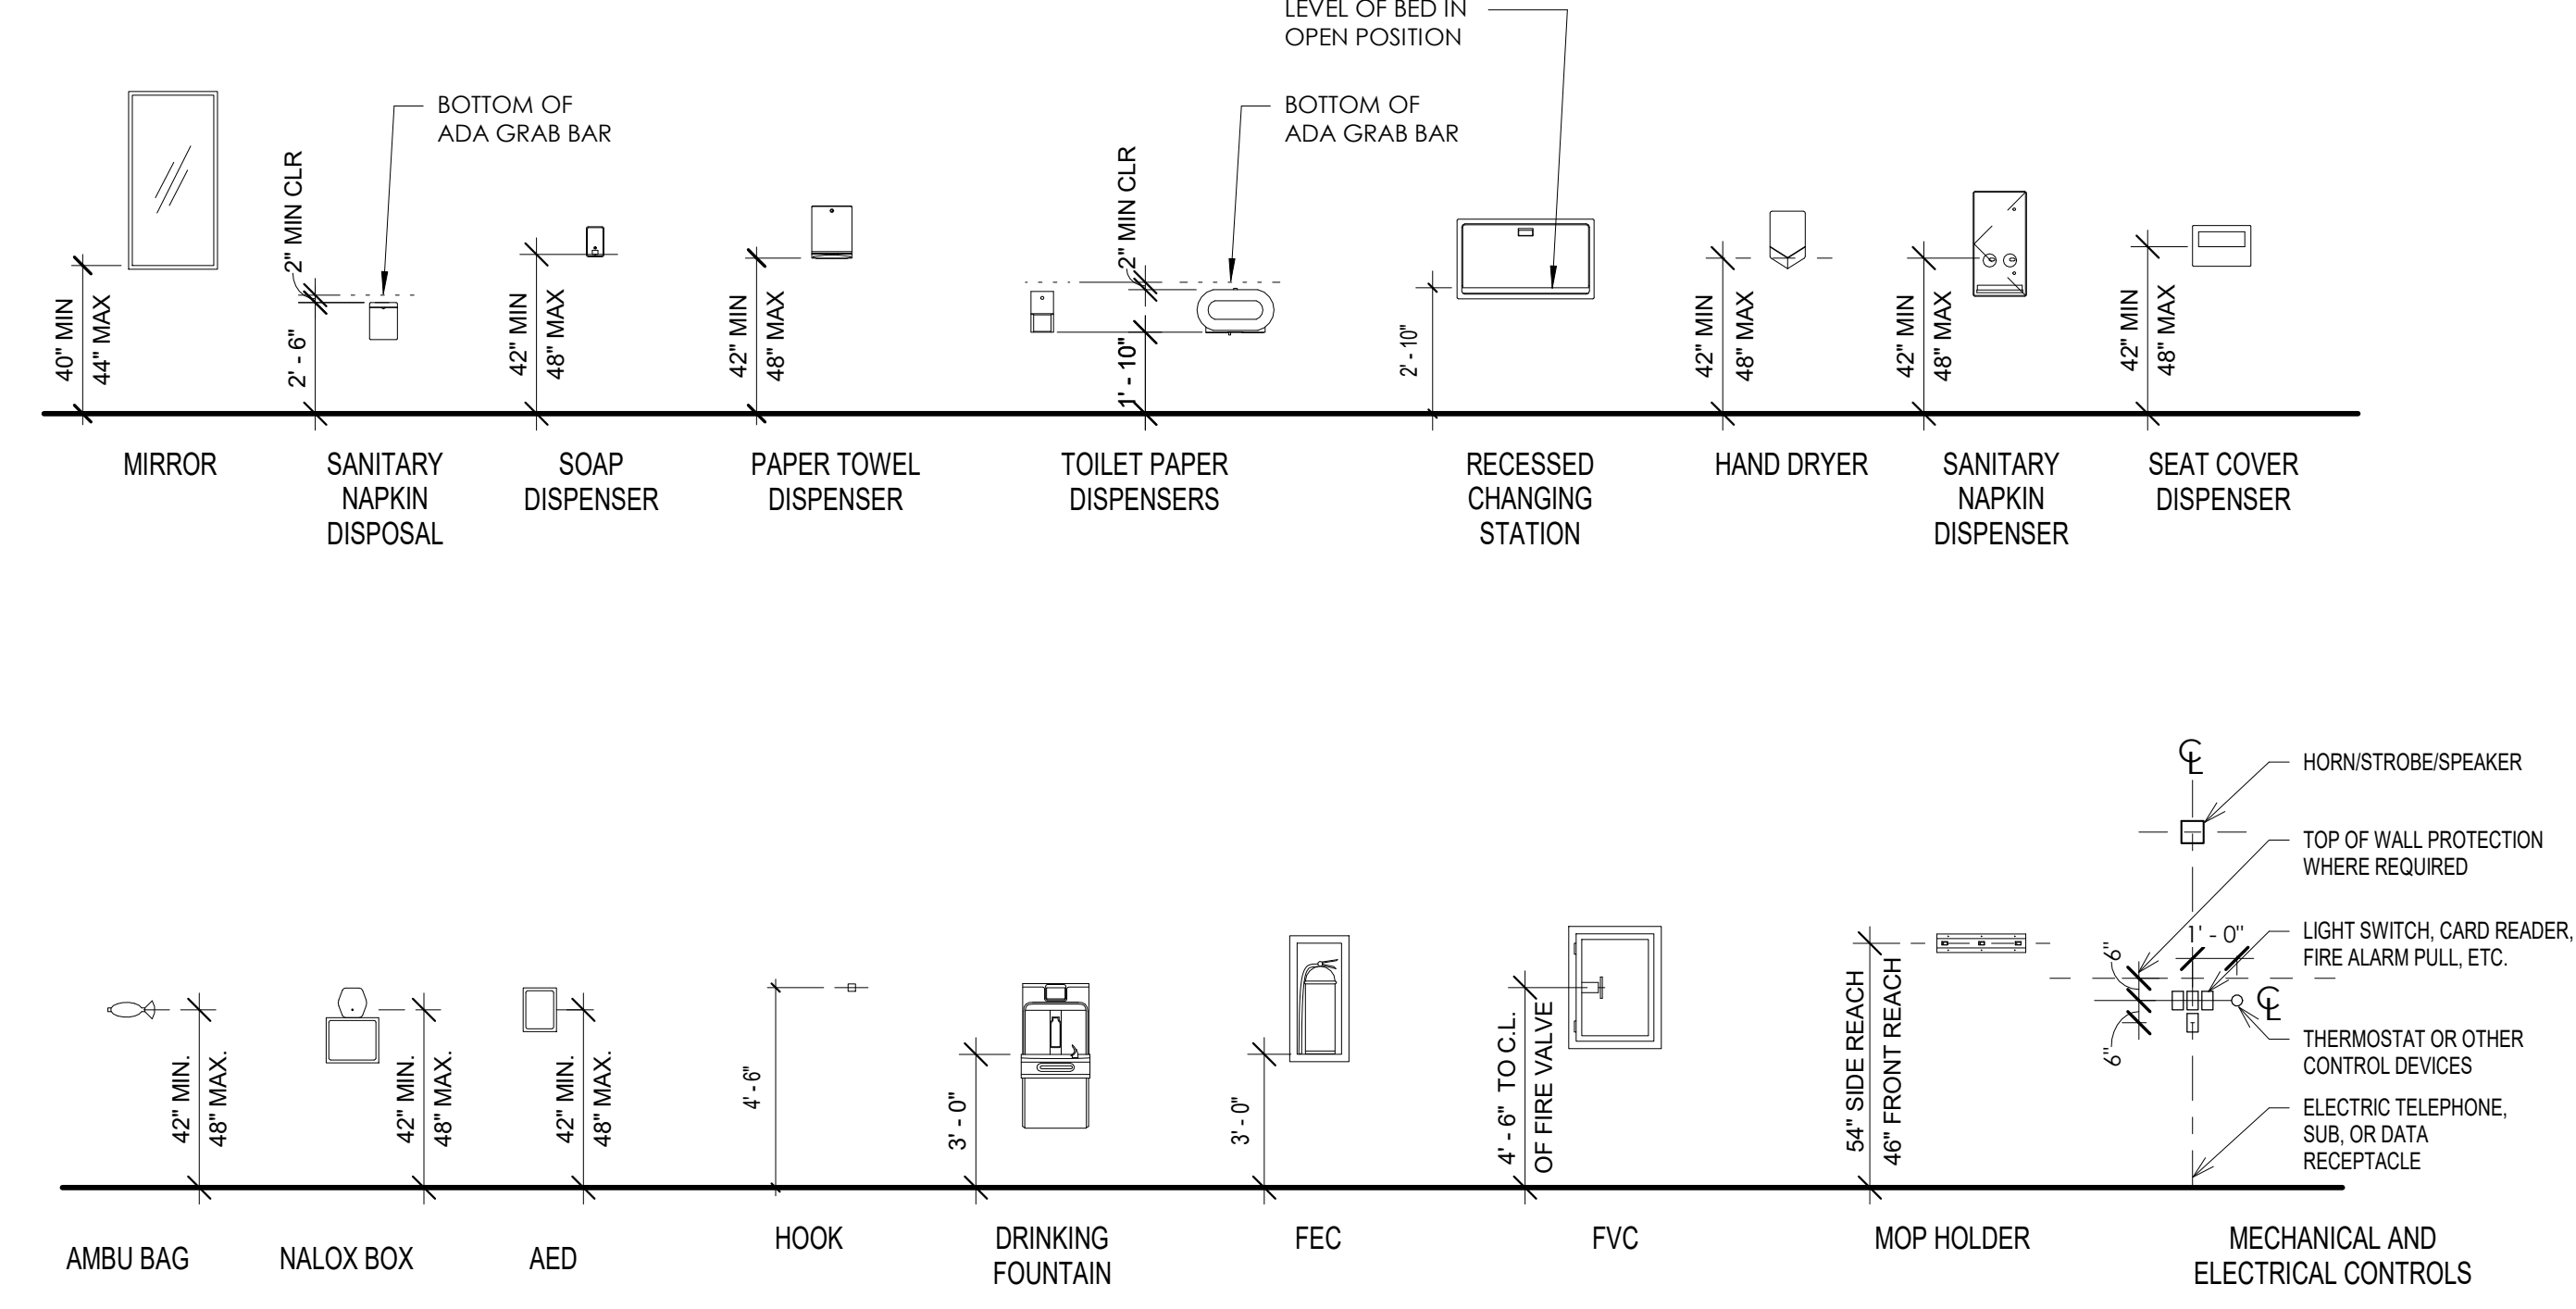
LEVEL OF BED IN OPEN POSITION

BOTTOM OF ADA GRAB BAR

BOTTOM OF ADA GRAB BAR

2" MIN CLR

2" MIN CLR

40" MIN
44" MAX

2' - 6"

42" MIN
48" MAX

42" MIN
48" MAX

1' - 10"

2' - 10"

42" MIN
48" MAX

42" MIN
48" MAX

42" MIN
48" MAX

MIRROR

SANITARY NAPKIN DISPOSAL

SOAP DISPENSER

PAPER TOWEL DISPENSER

TOILET PAPER DISPENSERS

RECESSED CHANGING STATION

HAND DRYER

SANITARY NAPKIN DISPENSER

SEAT COVER DISPENSER

HORN/STROBE/SPEAKER

TOP OF WALL PROTECTION WHERE REQUIRED

LIGHT SWITCH, CARD READER, FIRE ALARM PULL, ETC.

THERMOSTAT OR OTHER CONTROL DEVICES

ELECTRIC TELEPHONE, SUB, OR DATA RECEPTACLE

1' - 0"

6"

6"

42" MIN.
48" MAX.

42" MIN.
48" MAX.

42" MIN.
48" MAX.

4' - 6"

3' - 0"

3' - 0"

4' - 6" TO C.L. OF FIRE VALVE

54" SIDE REACH
46" FRONT REACH

AMBU BAG

NALOX BOX

AED

HOOK

DRINKING FOUNTAIN

FEC

FVC

MOP HOLDER

MECHANICAL AND ELECTRICAL CONTROLS